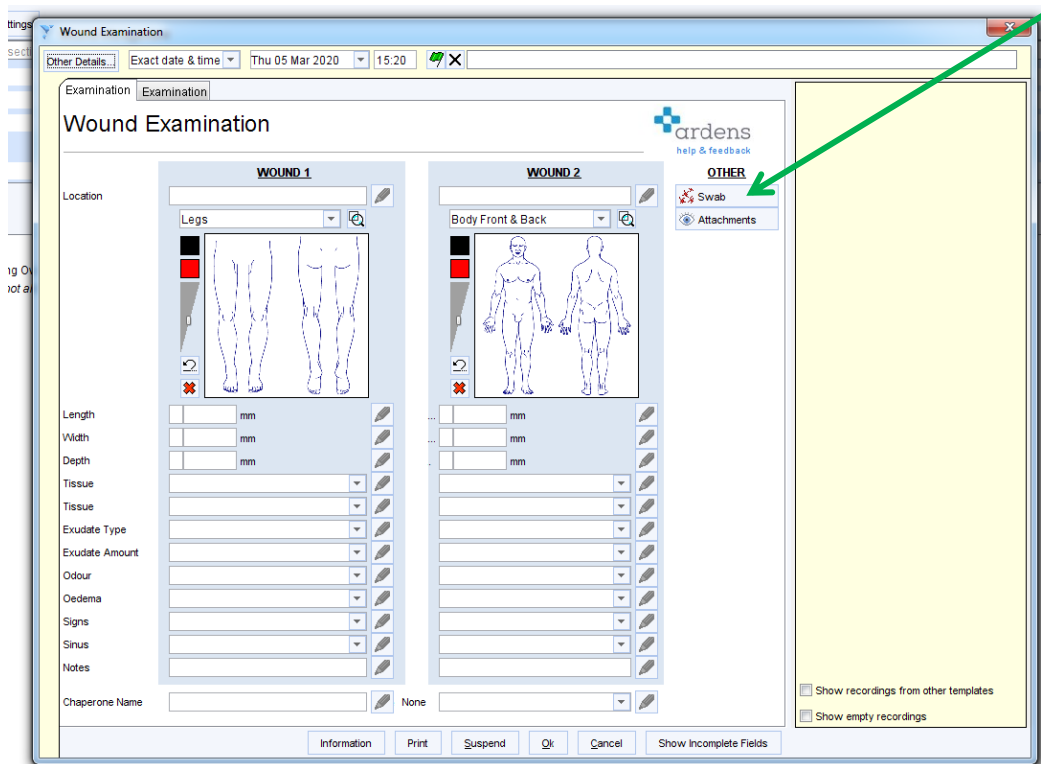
ttings
sect
ng Ov
ot a

Wound Examination

Other Details... Exact date & time Thu 05 Mar 2020 15:20

Examination Examination

Wound Examination

ardens
help & feedback

WOUND 1

WOUND 2

OTHER

Location

Legs

Body Front & Back

Swab

Attachments

Length mm mm
Width mm mm
Depth mm mm
Tissue
Tissue
Exudate Type
Exudate Amount
Odour
Oedema
Signs
Sinus
Notes

Chaperone Name None

Show recordings from other templates

Show empty recordings

Information Print Suspend Ok Cancel Show Incomplete Fields